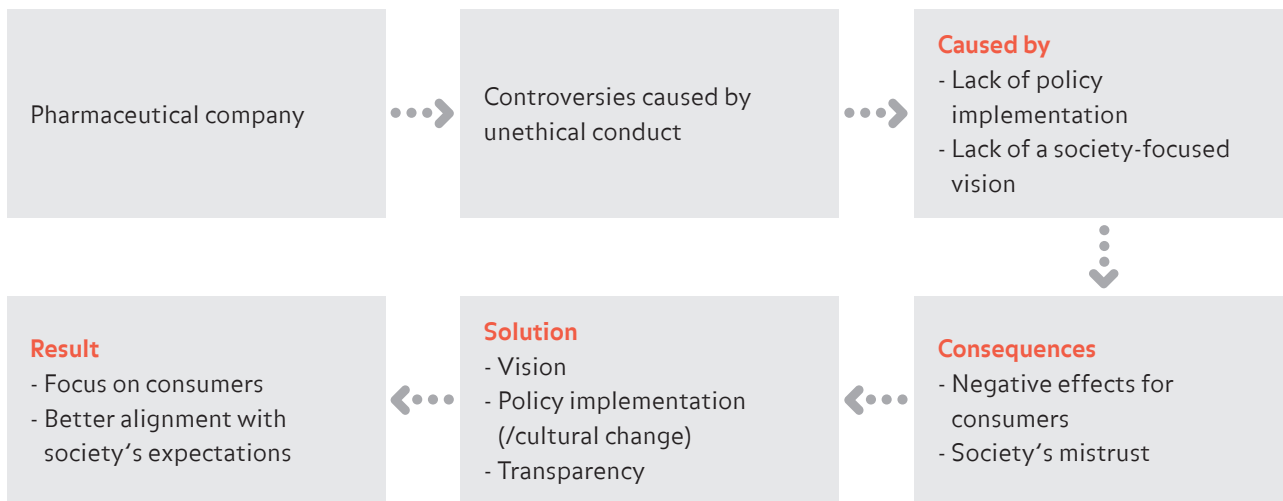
Pharmaceutical company

Controversies caused by unethical conduct

Caused by
- Lack of policy implementation
- Lack of a society-focused vision

Consequences
- Negative effects for consumers
- Society‘s mistrust

Solution
- Vision
- Policy implementation (/cultural change)
- Transparency

Result
- Focus on consumers
- Better alignment with society‘s expectations